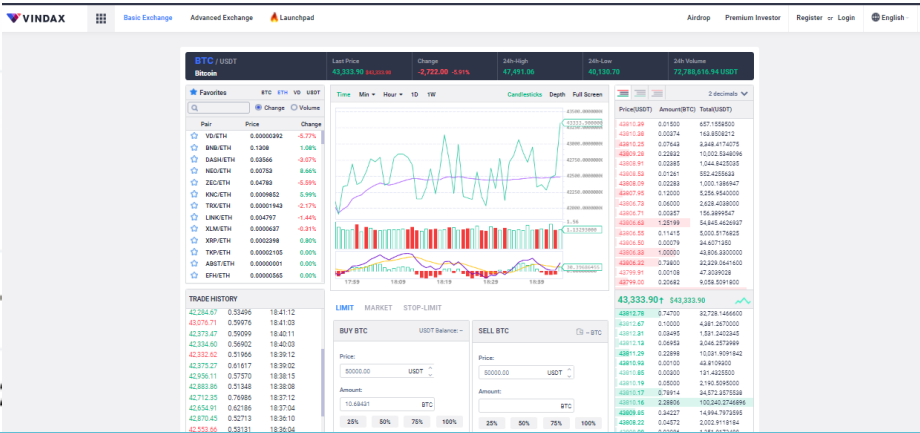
VINDAX Basic Exchange Advanced Exchange Launchpad Airdrop Premium Investor Register or Login English

BTC / USDT
Bitcoin

Last Price
43,333.90 $43,333.90

Change
-2,722.00 -5.91%

24h-High
47,491.06

24h-Low
40,130.78

24h Volume
72,788,616.94 USDT

Favorites BTC ETH VD USDT

Change Volume

| Pair | Price | Change |
|---|---|---|
| VD/ETH | 0.00000392 | -5.77% |
| BNB/ETH | 0.1308 | 1.08% |
| DASH/ETH | 0.03566 | -3.07% |
| NEO/ETH | 0.00753 | 8.66% |
| ZEC/ETH | 0.04783 | -5.55% |
| KNC/ETH | 0.00009852 | 5.99% |
| TRX/ETH | 0.00001943 | -2.17% |
| LINK/ETH | 0.004797 | -1.44% |
| XLM/ETH | 0.0000637 | -0.31% |
| XRP/ETH | 0.00002398 | 0.80% |
| TKP/ETH | 0.00002105 | 0.00% |
| ABST/ETH | 0.0000001 | 0.00% |
| EFH/ETH | 0.00000565 | 0.00% |

TRADE HISTORY

| | | |
|---|---|---|
| 42,284.67 | 0.53496 | 18:41:12 |
| 43,076.71 | 0.59976 | 18:41:03 |
| 42,373.47 | 0.59099 | 18:40:11 |
| 42,334.60 | 0.56902 | 18:40:03 |
| 42,332.62 | 0.51966 | 18:39:12 |
| 42,375.27 | 0.61617 | 18:39:02 |
| 42,956.11 | 0.57570 | 18:38:15 |
| 42,883.86 | 0.51348 | 18:38:08 |
| 42,712.35 | 0.76986 | 18:37:12 |
| 42,654.91 | 0.62186 | 18:37:04 |
| 42,870.45 | 0.52713 | 18:36:10 |
| 42,553.66 | 0.53131 | 18:36:04 |

Time Min Hour 1D 1W Candlesticks Depth Full Screen

17:55 18:05 18:15 18:25 18:35

LIMIT MARKET STOP-LIMIT

BUY BTC USDT Balance: -
Price: 50000.00 USDT
Amount: 10.58431 BTC
25% 50% 75% 100%

SELL BTC - BTC
Price: 50000.00 USDT
Amount: BTC
25% 50% 75% 100%

2 decimals

| Price(USDT) | Amount(BTC) | Total(USDT) |
|---|---|---|
| 43810.39 | 0.01500 | 657.1559500 |
| 43810.38 | 0.00374 | 163.8508212 |
| 43810.25 | 0.07643 | 3,348.4174075 |
| 43810.08 | 0.22892 | 10,029.5348096 |
| 43809.91 | 0.02385 | 1,044.8425035 |
| 43808.53 | 0.01261 | 552.4255633 |
| 43808.09 | 0.02283 | 1,000.1386947 |
| 43807.95 | 0.12000 | 5,256.9540000 |
| 43806.79 | 0.06000 | 2,628.4038000 |
| 43806.71 | 0.00357 | 156.3899547 |
| 43806.63 | 1.25199 | 54,845.4626937 |
| 43806.55 | 0.11415 | 5,000.5176825 |
| 43806.50 | 0.00079 | 34.6071350 |
| 43806.38 | 1.00000 | 43,806.3800000 |
| 43806.22 | 0.73800 | 32,329.0903600 |
| 43799.91 | 0.00108 | 47.3039028 |
| 43796.00 | 0.20682 | 9,058.0091800 |

43,333.90 $43,333.90

| | | |
|---|---|---|
| 43812.79 | 0.74700 | 32,728.1466600 |
| 43812.67 | 0.10000 | 4,381.2670000 |
| 43812.31 | 0.03495 | 1,531.2402345 |
| 43811.13 | 0.06953 | 3,046.2573999 |
| 43811.29 | 0.22898 | 10,031.9091842 |
| 43810.99 | 0.00100 | 43.8109900 |
| 43810.85 | 0.00300 | 131.4325500 |
| 43810.19 | 0.05000 | 2,190.5095000 |
| 43810.17 | 0.78914 | 34,572.3575538 |
| 43810.16 | 2.28806 | 100,240.2746896 |
| 43809.85 | 0.34227 | 14,994.7973595 |
| 43808.22 | 0.04572 | 2,002.9118184 |